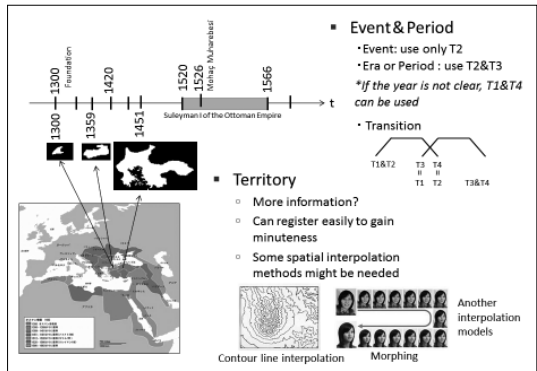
Foundation

Mohaç Muharebesi

1300 1420 1520 1526 1566

t

Suleyman I of the Ottoman Empire

1300 1359 1451

▪ Event&Period

・Event: use only T2

・Era or Period : use T2&T3

*If the year is not clear, T1&T4 can be used

・Transition

T1&T2 T3 = T1 T4 = T2 T3&T4

▪ Territory

◦ More information?

◦ Can register easily to gain minuteness

◦ Some spatial interpolation methods might be needed

Contour line interpolation

Morphing

Another interpolation models